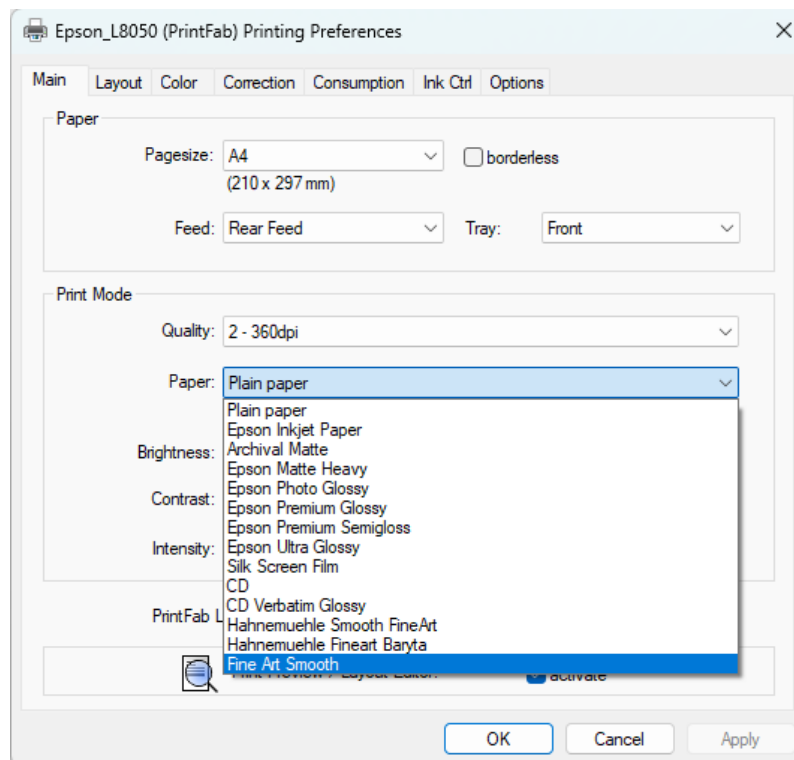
Epson_L8050 (PrintFab) Printing Preferences

Main | Layout | Color | Correction | Consumption | Ink Ctrl | Options

Paper

Pagesize: A4

(210 x 297 mm)

borderless

Feed: Rear Feed

Tray: Front

Print Mode

Quality: 2 - 360dpi

Paper: Plain paper

Plain paper
Epson Inkjet Paper
Archival Matte
Epson Matte Heavy
Epson Photo Glossy
Epson Premium Glossy
Epson Premium Semigloss
Epson Ultra Glossy
Silk Screen Film
CD
CD Verbatim Glossy
Hahnemuehle Smooth FineArt
Hahnemuehle Fineart Baryta
Fine Art Smooth

Brightness:

Contrast:

Intensity:

PrintFab L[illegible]

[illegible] activate

OK

Cancel

Apply